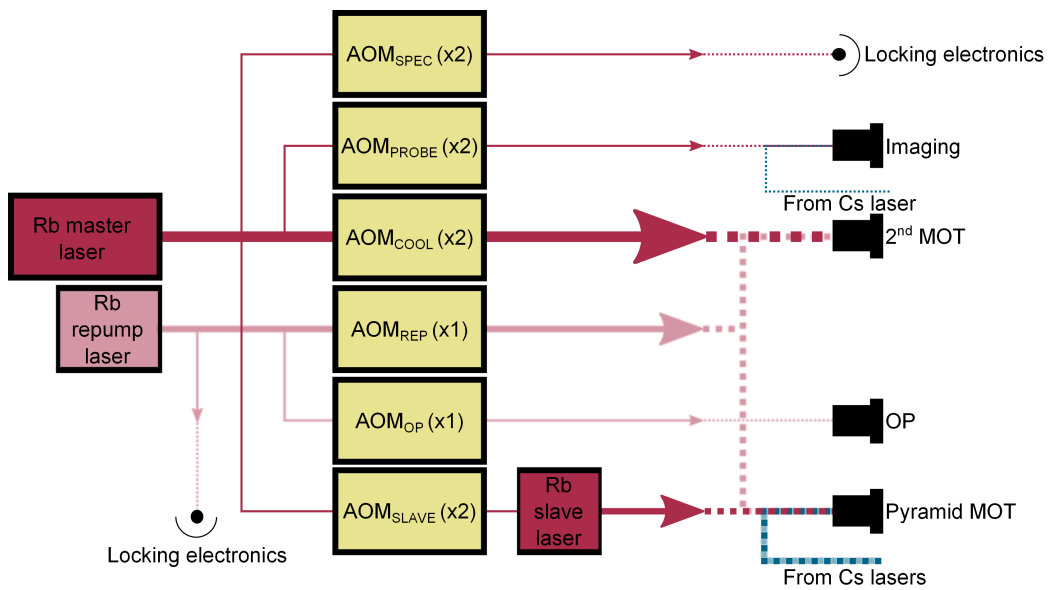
$AOM_{SPEC}$ (x2)

Locking electronics

$AOM_{PROBE}$ (x2)

Imaging

From Cs laser

Rb master laser

$AOM_{COOL}$ (x2)

2$^{nd}$ MOT

Rb repump laser

$AOM_{REP}$ (x1)

$AOM_{OP}$ (x1)

OP

$AOM_{SLAVE}$ (x2)

Rb slave laser

Pyramid MOT

Locking electronics

From Cs lasers